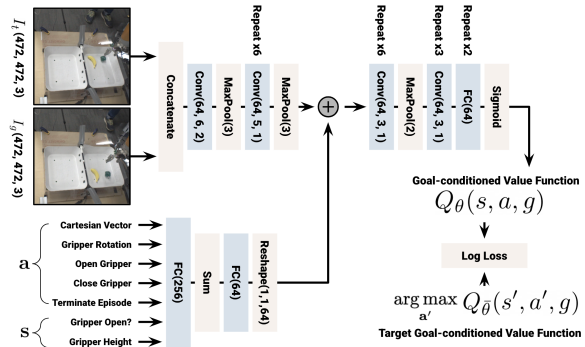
$I_t$ (472, 472, 3)

$I_g$ (472, 472, 3)

Concatenate

Conv(64, 6, 2)

MaxPool(3)

Repeat x6

Conv(64, 5, 1)

MaxPool(3)

Repeat x6

Conv(64, 3, 1)

MaxPool(2)

Repeat x3

Conv(64, 3, 1)

Repeat x2

FC(64)

Sigmoid

Goal-conditioned Value Function

$Q_\theta(s, a, g)$

Log Loss

$\arg\max_{\mathbf{a}'} Q_{\bar{\theta}}(s', a', g)$

Target Goal-conditioned Value Function

$\mathbf{a}$

Cartesian Vector

Gripper Rotation

Open Gripper

Close Gripper

Terminate Episode

$\mathbf{s}$

Gripper Open?

Gripper Height

FC(256)

Sum

FC(64)

Reshape(1,1,64)